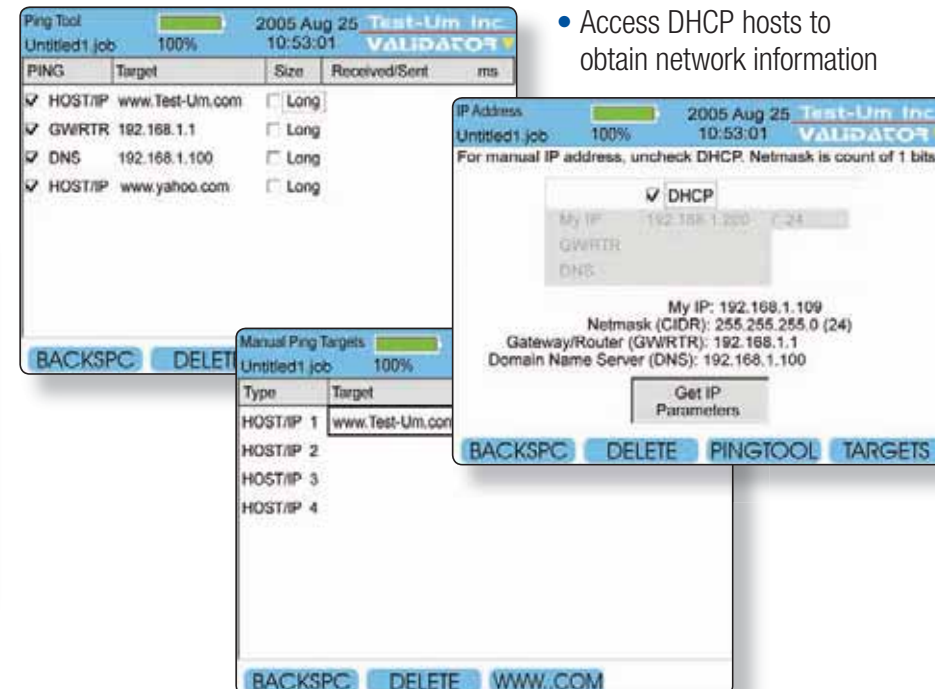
Ping Tool
Untitled1.job 100%
2005 Aug 25 10:53:01
Test-Um Inc.
VALIDATOR

| PING | Target | Size | Received/Sent | ms |
|---|---|---|---|---|
| ✓ HOST/IP | www.Test-Um.com | Long | | |
| ✓ GWRTR | 192.168.1.1 | Long | | |
| ✓ DNS | 192.168.1.100 | Long | | |
| ✓ HOST/IP | www.yahoo.com | Long | | |

BACKSPC DELETE

• Access DHCP hosts to obtain network information

IP Address
Untitled1.job 100%
2005 Aug 25 10:53:01
Test-Um Inc
VALIDATOR
For manual IP address, uncheck DHCP. Netmask is count of 1 bits

✓ DHCP
My IP 192.168.1.200 /24
GWRTR
DNS

My IP: 192.168.1.109
Netmask (CIDR): 255.255.255.0 (24)
Gateway/Router (GWRTR): 192.168.1.1
Domain Name Server (DNS): 192.168.1.100

Get IP Parameters

BACKSPC DELETE PINGTOOL TARGETS

Manual Ping Targets
Untitled1.job 100%

| Type | Target |
|---|---|
| HOST/IP 1 | www.Test-Um.com |
| HOST/IP 2 | |
| HOST/IP 3 | |
| HOST/IP 4 | |

BACKSPC DELETE WWW..COM